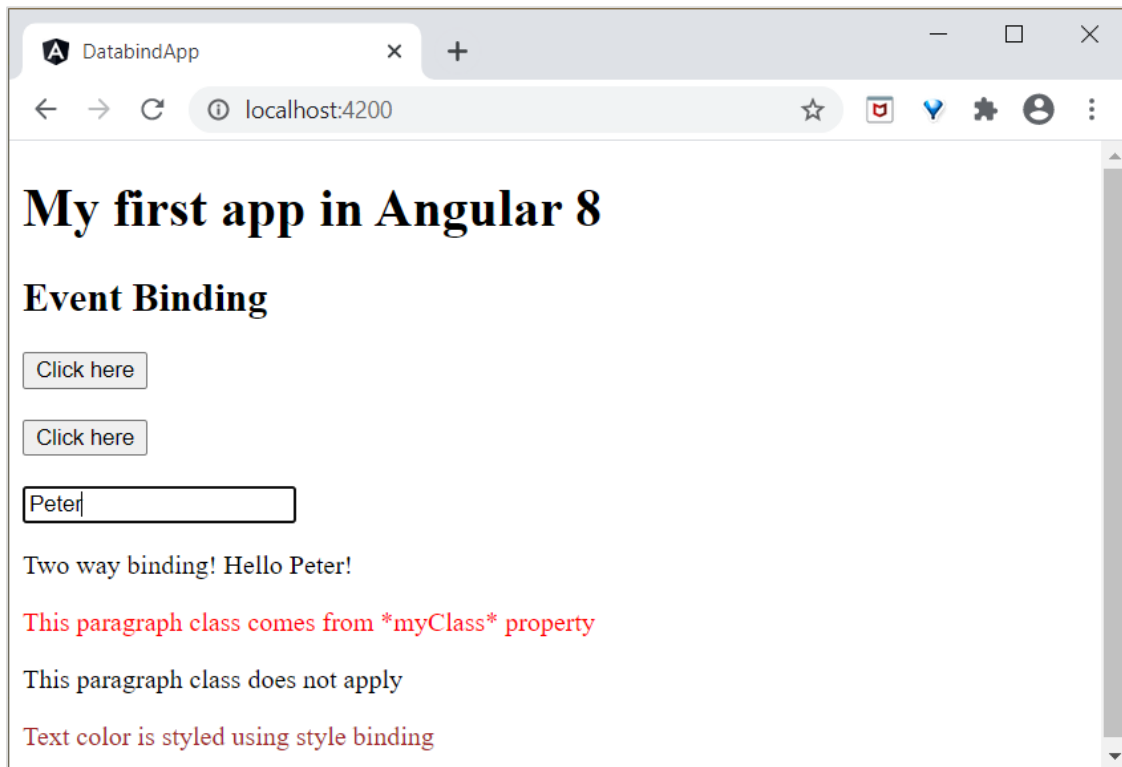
DatabindApp

localhost:4200

# My first app in Angular 8

## Event Binding

Click here

Click here

Peter

Two way binding! Hello Peter!

This paragraph class comes from *myClass* property

This paragraph class does not apply

Text color is styled using style binding